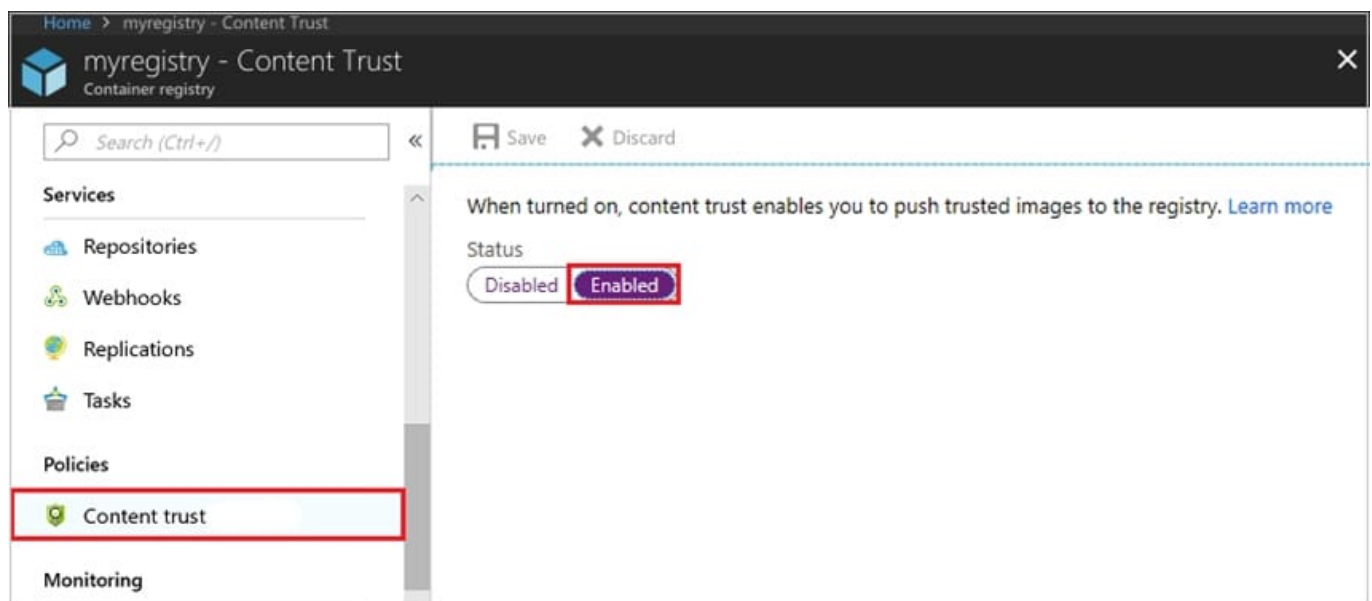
Home > myregistry - Content Trust

myregistry - Content Trust
Container registry

×

Search (Ctrl+/)

«

Save

Discard

Services

Repositories

Webhooks

Replications

Tasks

Policies

Content trust

Monitoring

When turned on, content trust enables you to push trusted images to the registry. Learn more

Status

Disabled

Enabled